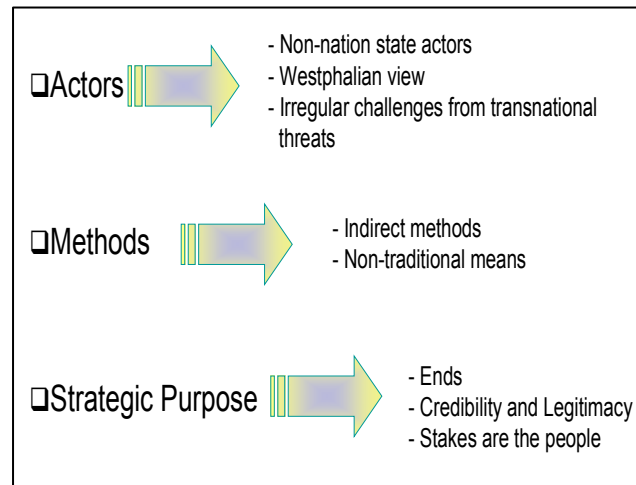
❑Actors

- Non-nation state actors
- Westphalian view
- Irregular challenges from transnational threats

❑Methods

- Indirect methods
- Non-traditional means

❑Strategic Purpose

- Ends
- Credibility and Legitimacy
- Stakes are the people